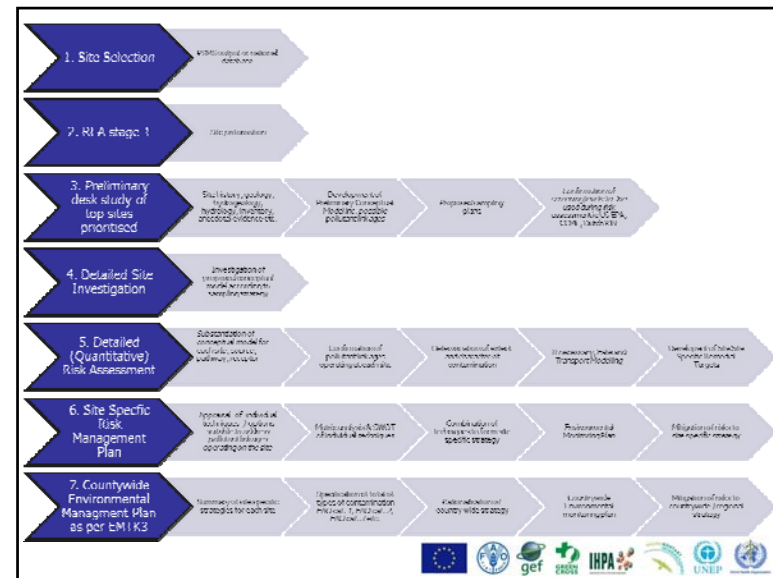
1. Site Selection

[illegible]

2. RIA stage 1

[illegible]

3. Preliminary desk study of top sites prioritised

Site history, geology, hydrogeology, hydrology, inventory, anecdotal evidence etc.

Development of Preliminary Conceptual Model inc. possible pollutant linkages

Proposed sampling plans

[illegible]

4. Detailed Site Investigation

Investigation of proposed conceptual model according to sampling strategy

5. Detailed (Quantitative) Risk Assessment

Substantiation of conceptual model for each site: source, pathway, receptor

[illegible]

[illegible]

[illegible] Transport Modelling

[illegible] Specific Remedial Targets

6. Site Specific Risk Management Plan

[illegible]

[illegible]

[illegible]

Environmental Monitoring Plan

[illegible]

7. Countywide Environmental Managment Plan as per EMI K3

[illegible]

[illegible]

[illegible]

Countrywide Environmental monitoring plan

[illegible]

gef

IHPA

UNEP